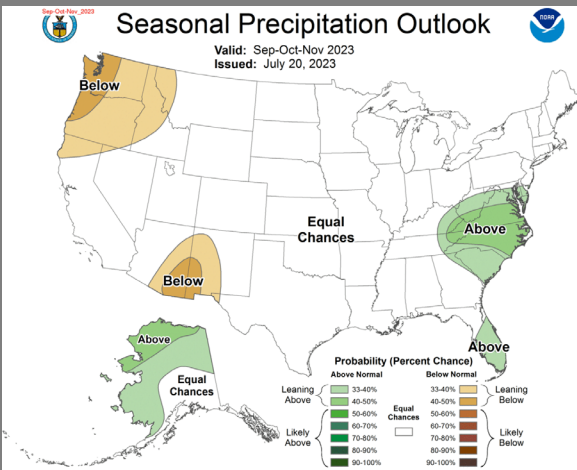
Sep-Oct-Nov_2023

Seasonal Precipitation Outlook

NOAA

Valid: Sep-Oct-Nov 2023
Issued: July 20, 2023

Below

Equal Chances

Above

Below

Above

Equal Chances

Above

Probability (Percent Chance)

Above Normal

Below Normal

Leaning Above

33-40%
40-50%
50-60%
60-70%
70-80%
80-90%
90-100%

Likely Above

Equal Chances

33-40%
40-50%
50-60%
60-70%
70-80%
80-90%
90-100%

Leaning Below

Likely Below